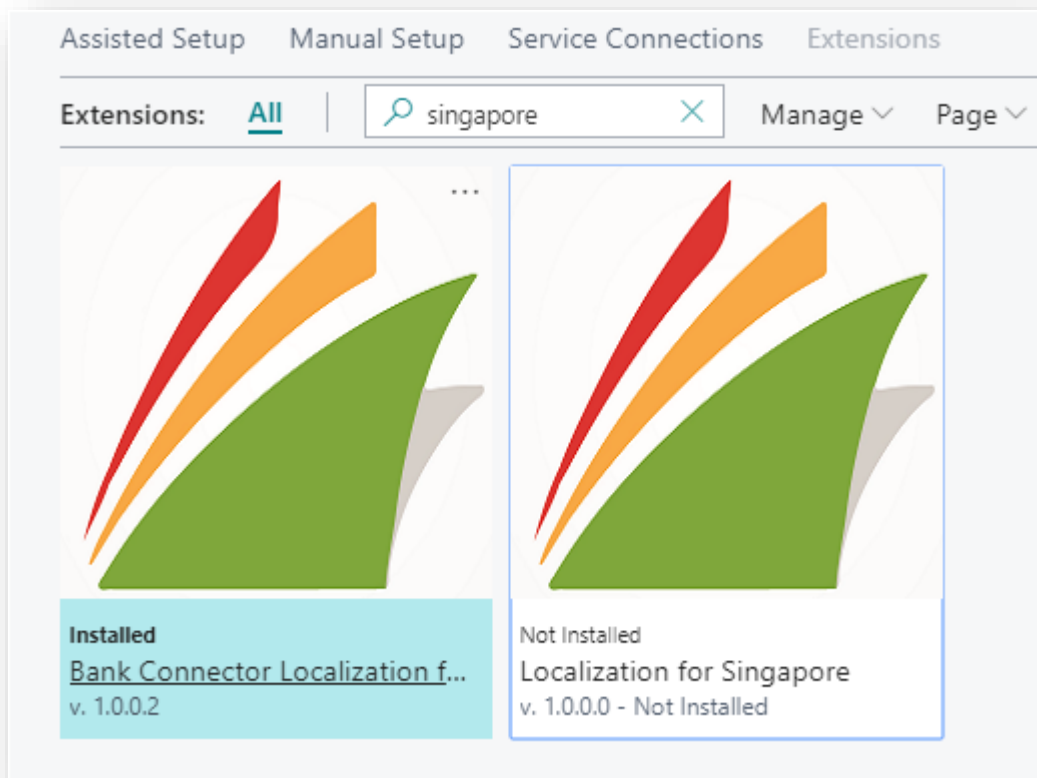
Assisted Setup Manual Setup Service Connections Extensions

Extensions: All singapore Manage Page

...

Installed
Bank Connector Localization f...
v. 1.0.0.2

Not Installed
Localization for Singapore
v. 1.0.0.0 - Not Installed